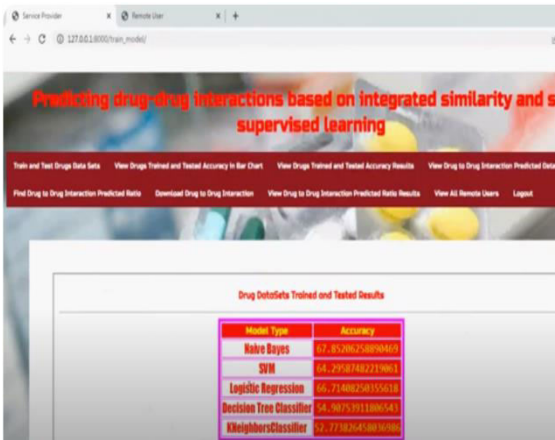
Service Provider × Remote User × +

← → C 127.0.0.1:8000/train_model/

Predicting drug-drug interactions based on integrated similarity and s
supervised learning

Train and Test Drugs Data Sets View Drugs Trained and Tested Accuracy in Bar Chart View Drugs Trained and Tested Accuracy Results View Drug to Drug Interaction Predicted Data

Find Drug to Drug Interaction Predicted Ratio Download Drug to Drug Interaction View Drug to Drug Interaction Predicted Ratio Results View All Remote Users Logout

Drug DataSets Trained and Tested Results

| Model Type | Accuracy |
|---|---|
| Naive Bayes | 67.85206258890469 |
| SVM | 64.29587482219061 |
| Logistic Regression | 66.71408250355618 |
| Decision Tree Classifier | 54.90753911806543 |
| KNeighborsClassifier | 52.77382645803698 |